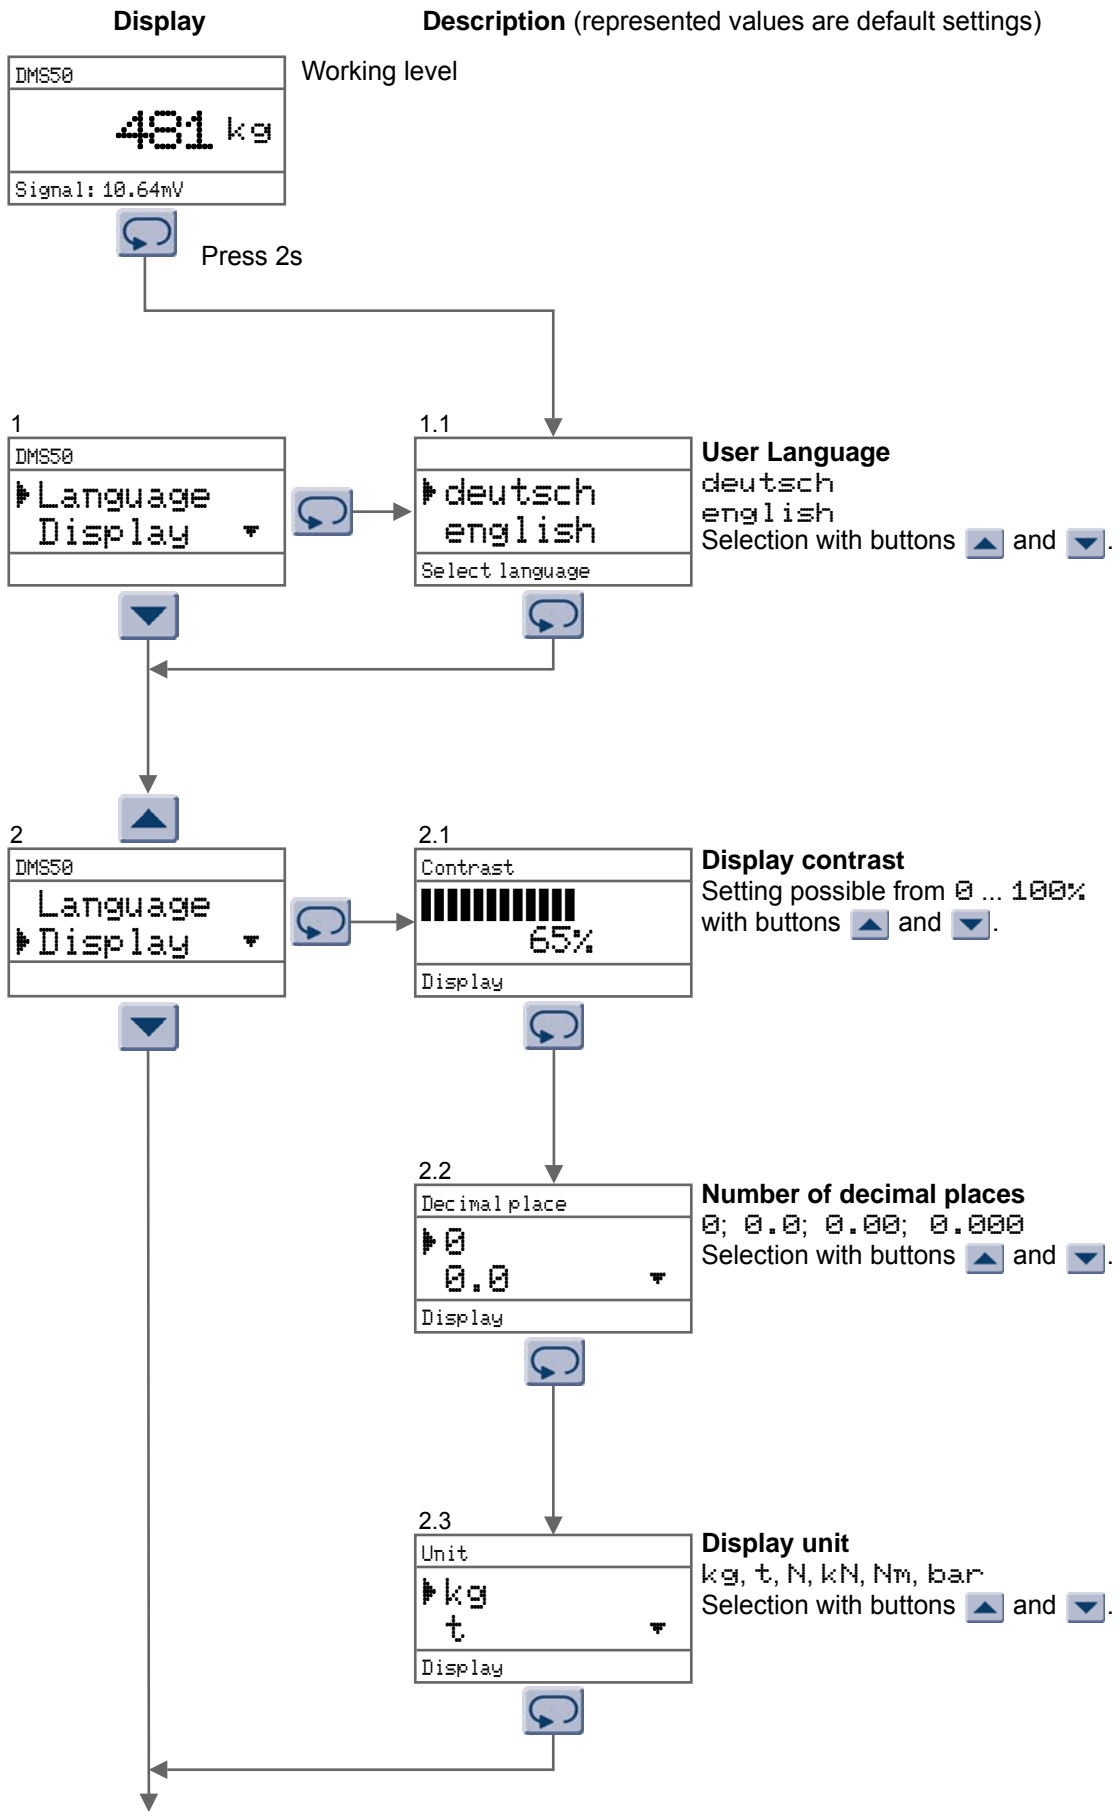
Display

Description (represented values are default settings)

DMS50
481 kg
Signal: 10.64mV

Working level

Press 2s

1
DMS50
Language
Display

1.1
deutsch
english
Select language

User Language
deutsch
english
Selection with buttons and .

2
DMS50
Language
Display

2.1
Contrast
65%
Display

Display contrast
Setting possible from 0 ... 100%
with buttons and .

2.2
Decimal place
0
0.0
Display

Number of decimal places
0; 0.0; 0.00; 0.000
Selection with buttons and .

2.3
Unit
kg
t
Display

Display unit
kg, t, N, kN, Nm, bar
Selection with buttons and .